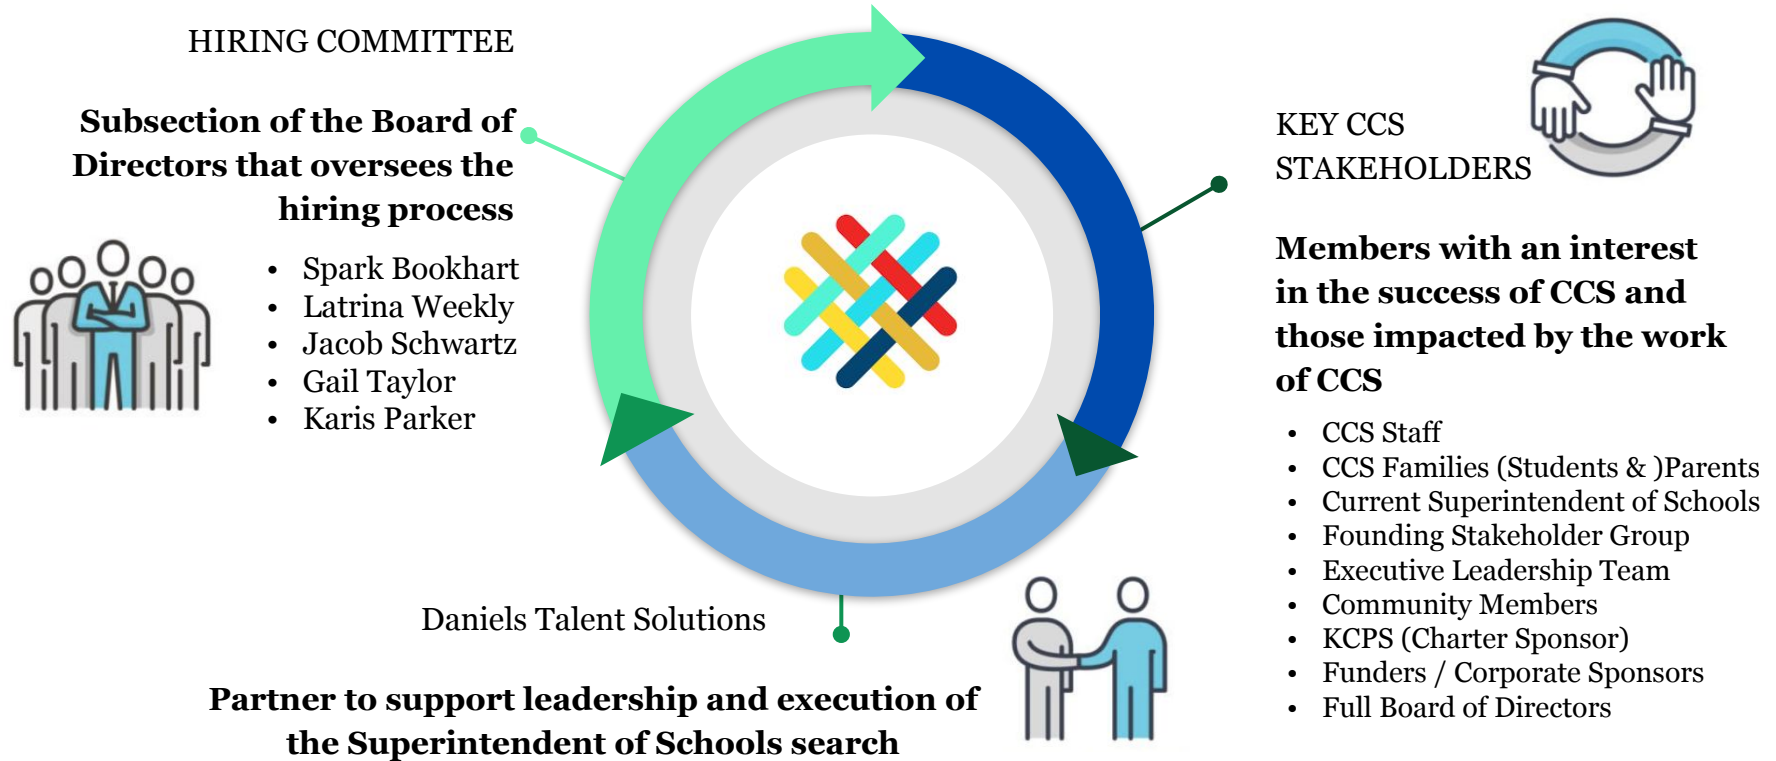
HIRING COMMITTEE

**Subsection of the Board of Directors that oversees the hiring process**

- Spark Bookhart
- Latrina Weekly
- Jacob Schwartz
- Gail Taylor
- Karis Parker

KEY CCS STAKEHOLDERS

**Members with an interest in the success of CCS and those impacted by the work of CCS**

- CCS Staff
- CCS Families (Students & )Parents
- Current Superintendent of Schools
- Founding Stakeholder Group
- Executive Leadership Team
- Community Members
- KCPS (Charter Sponsor)
- Funders / Corporate Sponsors
- Full Board of Directors

Daniels Talent Solutions

**Partner to support leadership and execution of the Superintendent of Schools search**